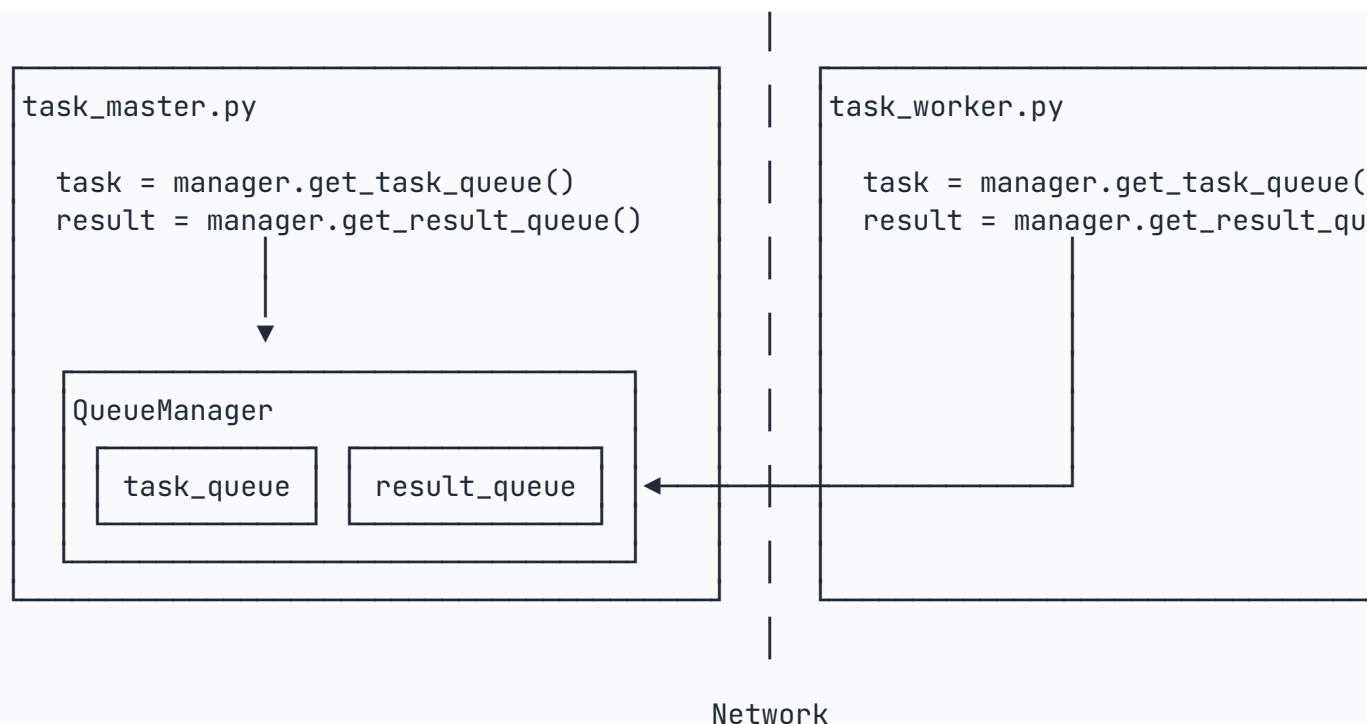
task_master.py

task = manager.get_task_queue()
result = manager.get_result_queue()

QueueManager

task_queue

result_queue

task_worker.py

task = manager.get_task_queue(
result = manager.get_result_qu

Network